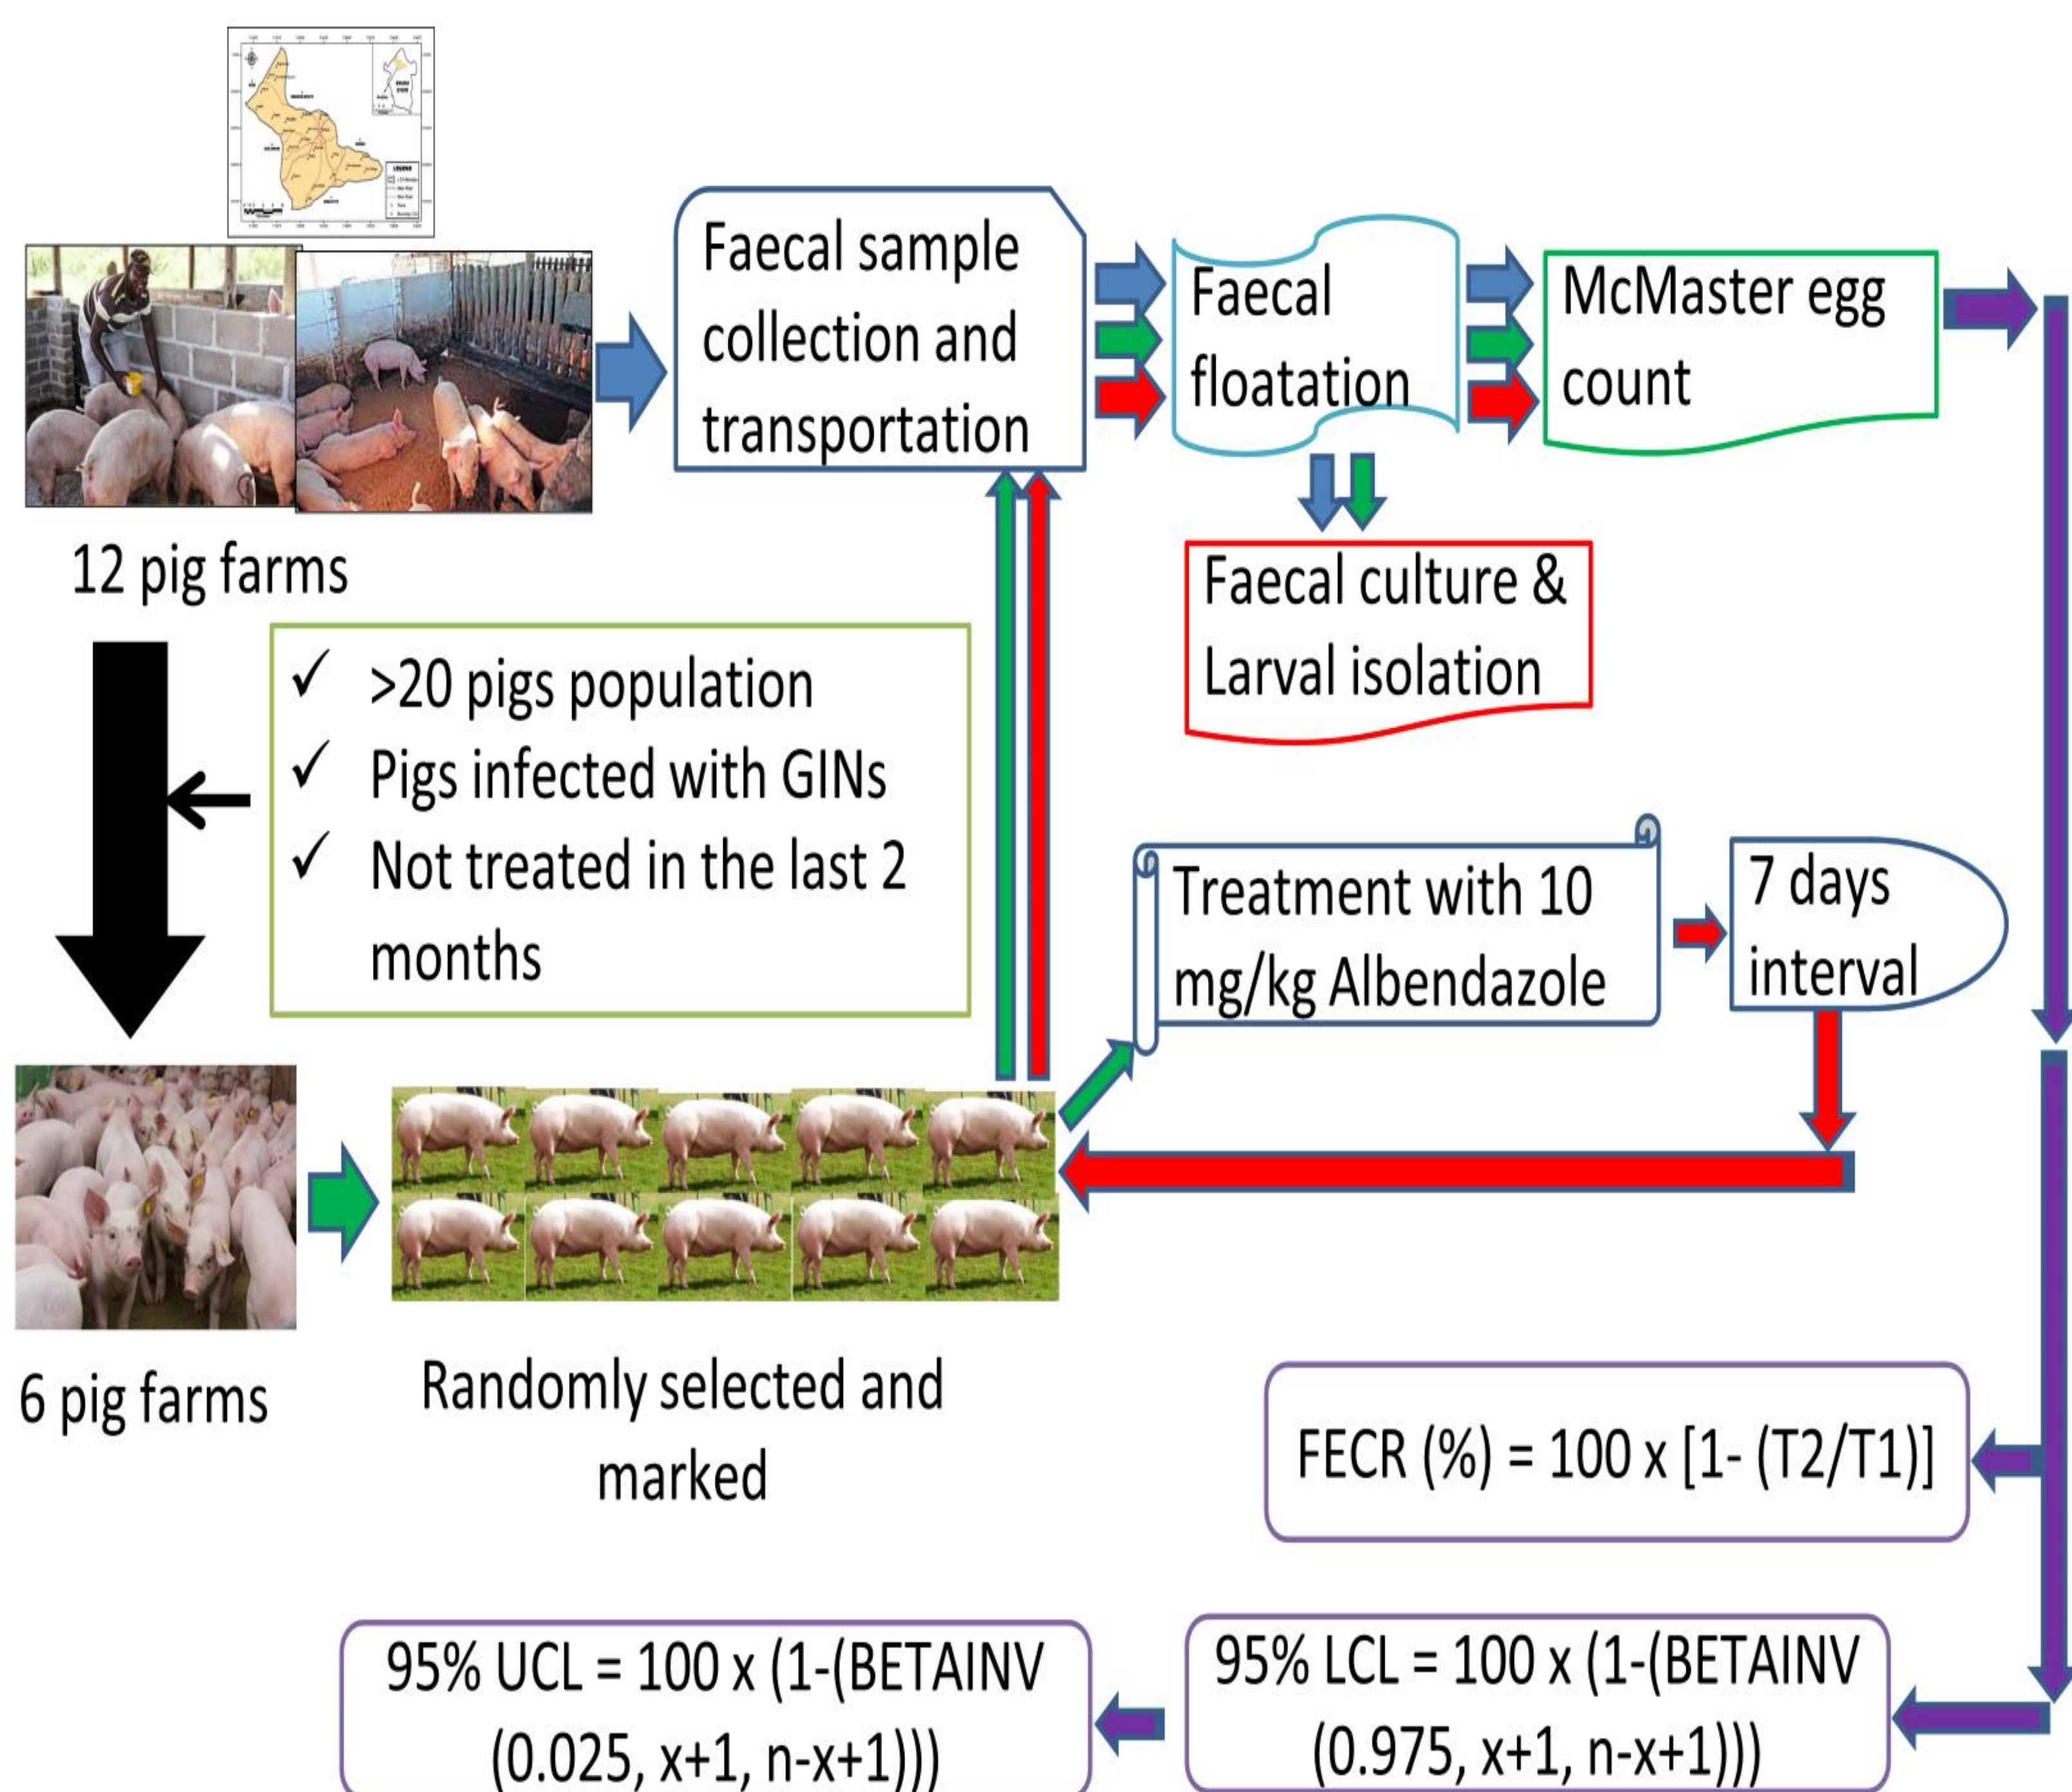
Faecal sample collection and transportation

Faecal floatation

McMaster egg count

12 pig farms

Faecal culture & Larval isolation

✓ >20 pigs population
✓ Pigs infected with GINs
✓ Not treated in the last 2 months

Treatment with 10 mg/kg Albendazole

7 days interval

6 pig farms

Randomly selected and marked

FECR (%) = 100 x [1- (T2/T1)]

95% UCL = 100 x (1-(BETAINV (0.025, x+1, n-x+1)))

95% LCL = 100 x (1-(BETAINV (0.975, x+1, n-x+1)))